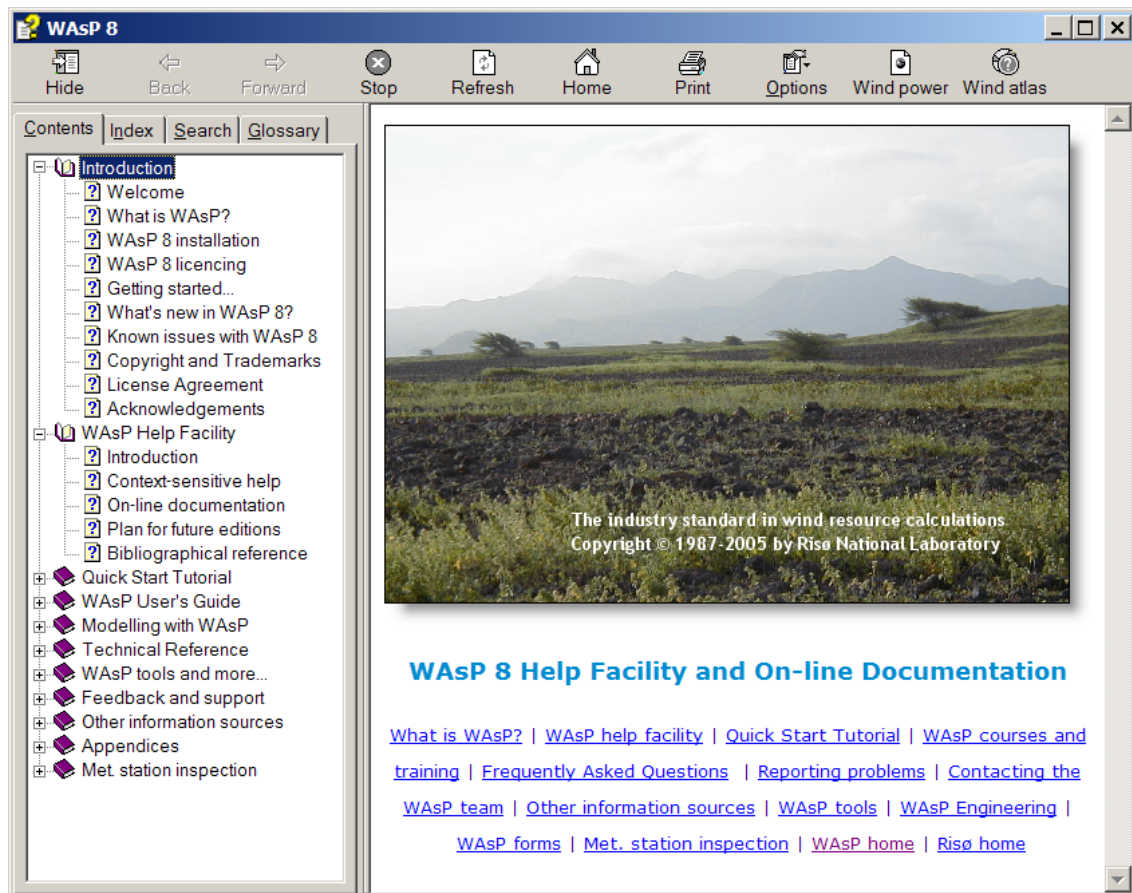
WAsP 8

Hide Back Forward Stop Refresh Home Print Options Wind power Wind atlas

Contents Index Search Glossary

Introduction
Welcome
What is WAsP?
WAsP 8 installation
WAsP 8 licencing
Getting started...
What's new in WAsP 8?
Known issues with WAsP 8
Copyright and Trademarks
License Agreement
Acknowledgements
WAsP Help Facility
Introduction
Context-sensitive help
On-line documentation
Plan for future editions
Bibliographical reference
Quick Start Tutorial
WAsP User's Guide
Modelling with WAsP
Technical Reference
WAsP tools and more...
Feedback and support
Other information sources
Appendices
Met. station inspection

The industry standard in wind resource calculations
Copyright © 1987-2005 by Risø National Laboratory

WAsP 8 Help Facility and On-line Documentation

What is WAsP? | WAsP help facility | Quick Start Tutorial | WAsP courses and training | Frequently Asked Questions | Reporting problems | Contacting the WAsP team | Other information sources | WAsP tools | WAsP Engineering | WAsP forms | Met. station inspection | WAsP home | Risø home